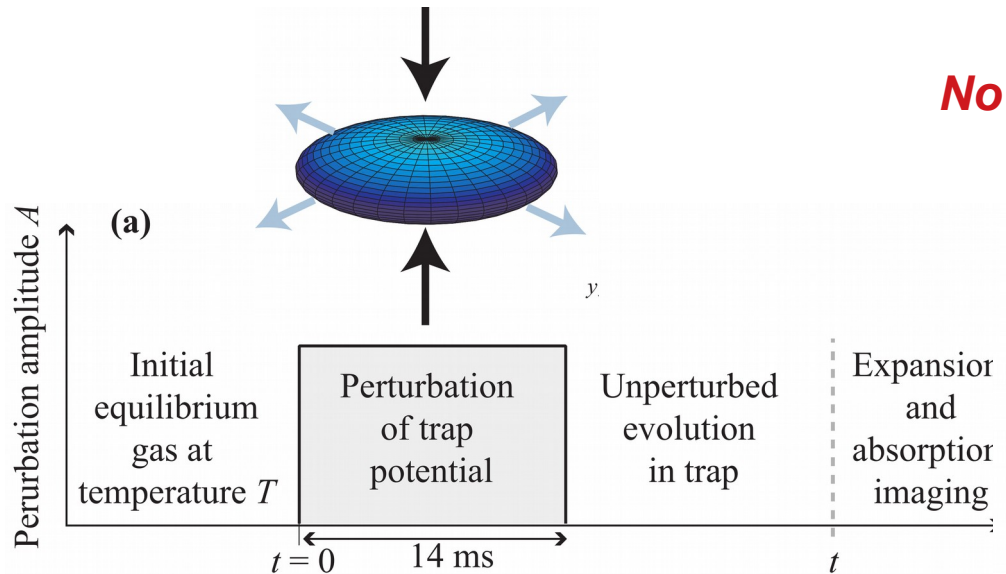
No

(a)

Perubation amplitude $A$

$y$

Initial equilibrium gas at temperature $T$

Perturbation of trap potential

Unperturbed evolution in trap

Expansior and absorptior imaging

$t = 0$

14 ms

$t$